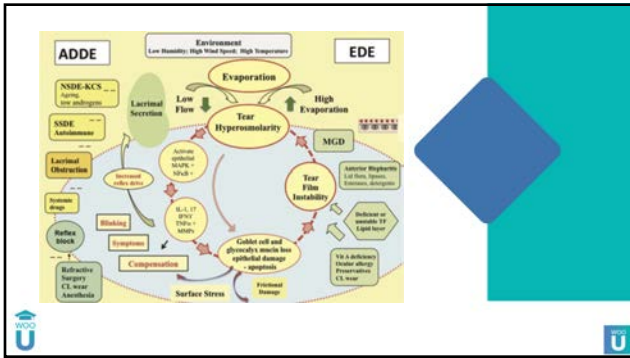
ADDE

EDE

Environment
Low Humidity; High Wind Speed; High Temperature

Evaporation

Low Flow

High Evaporation

Lacrimal Secretion

Tear Hyperosmolarity

NSDE-KCS
Ageing, low androgens

SSDE
Autoimmune

Lacrimal Obstruction

Systemic drugs

Reflex block

Refractive Surgery
CL wear
Anesthesia

Increased reflex drive

Activate epithelial MAPK + NFκB +

IL-1, 17
IFNγ
TNFα +
MMPs

Blinking

Symptoms

Compensation

Goblet cell and glycocalyx mucin loss
epithelial damage - apoptosis

Surface Stress

Frictional Damage

MGD

Anterior Blepharitis
Lid flora, lipases, esterases, detergents

Tear Film Instability

Deficient or unstable TF Lipid layer

Vit A deficiency
Ocular allergy
Preservatives
CL wear

WOO
U

U